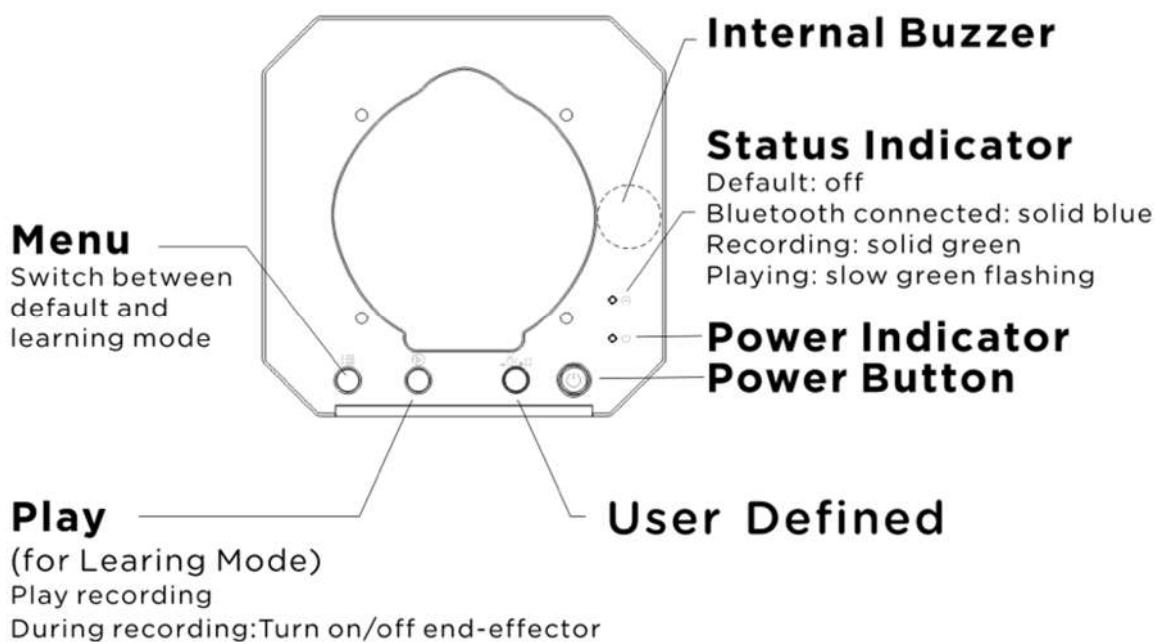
Internal Buzzer

Status Indicator
Default: off
Bluetooth connected: solid blue
Recording: solid green
Playing: slow green flashing

Menu
Switch between default and learning mode

Power Indicator

Power Button

Play
(for Learing Mode)
Play recording
During recording:Turn on/off end-effector

User Defined